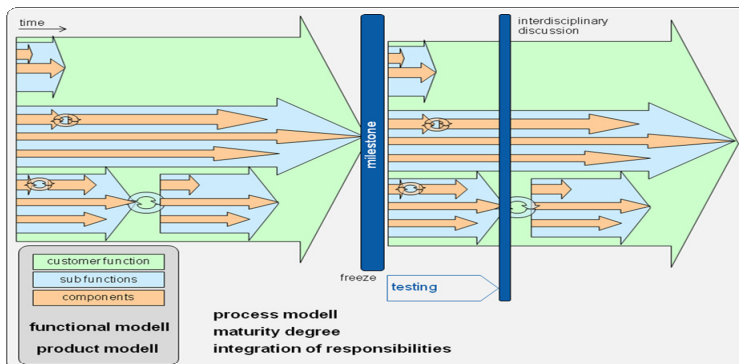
time

interdisciplinary discussion

milestone

freeze

testing

customerfunction

subfunctions

components

functional modell

product modell

process modell

maturity degree

integration of responsibilities